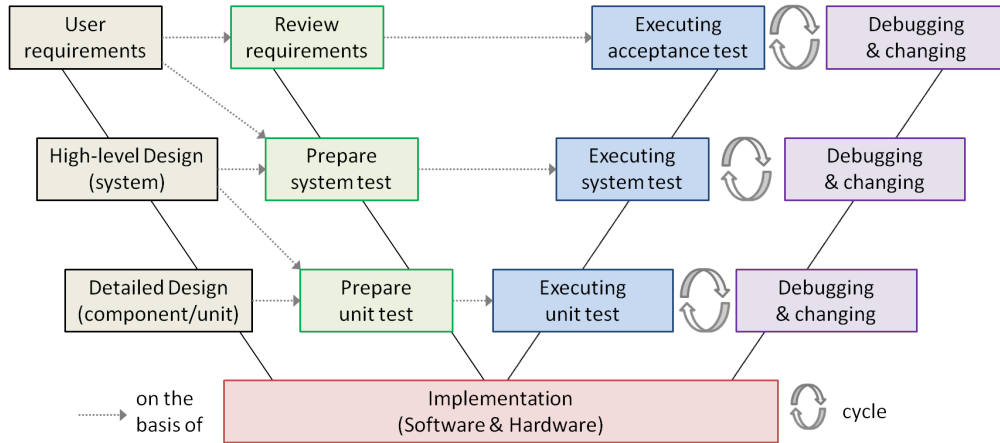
User requirements

Review requirements

Executing acceptance test

Debugging & changing

High-level Design (system)

Prepare system test

Executing system test

Debugging & changing

Detailed Design (component/unit)

Prepare unit test

Executing unit test

Debugging & changing

on the basis of

Implementation (Software & Hardware)

cycle